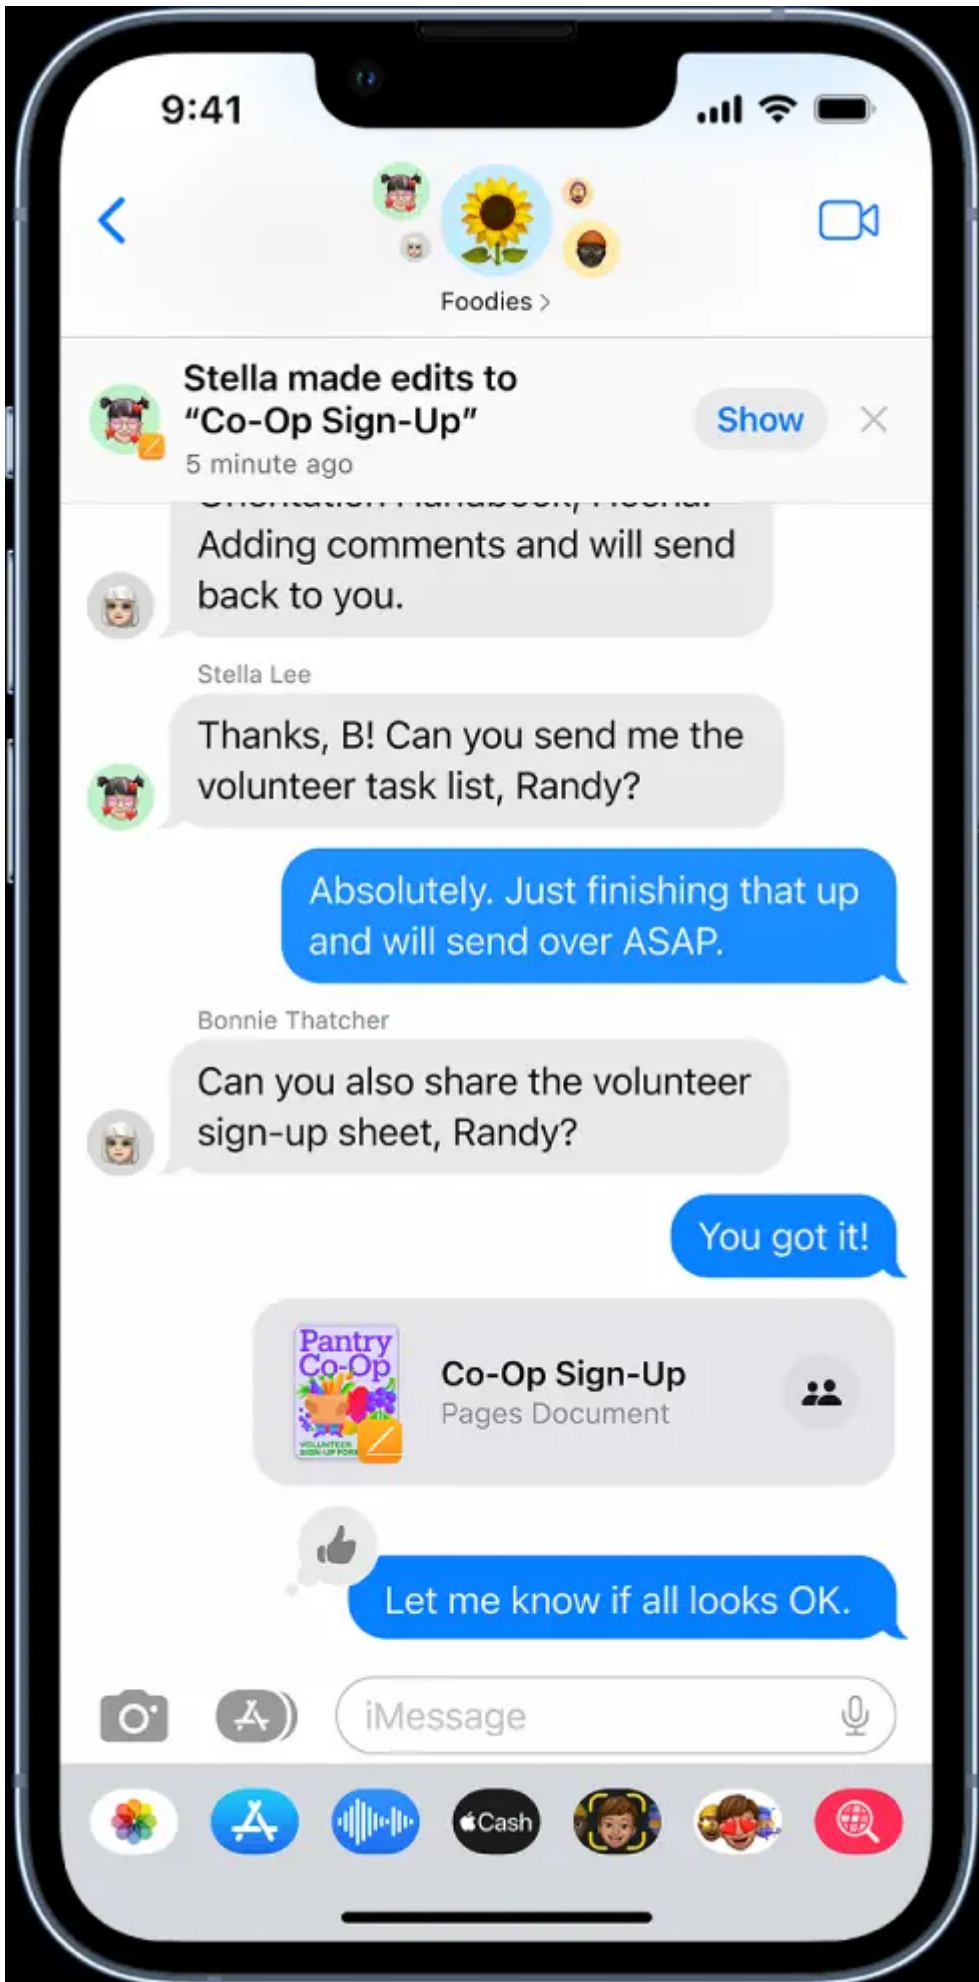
9:41

Foodies >

Stella made edits to "Co-Op Sign-Up"
5 minute ago
Show

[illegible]
Adding comments and will send back to you.

Stella Lee
Thanks, B! Can you send me the volunteer task list, Randy?

Absolutely. Just finishing that up and will send over ASAP.

Bonnie Thatcher
Can you also share the volunteer sign-up sheet, Randy?

You got it!

Pantry Co-Op
VOLUNTEER SIGN-UP FORM
Co-Op Sign-Up
Pages Document

Let me know if all looks OK.

iMessage

Cash